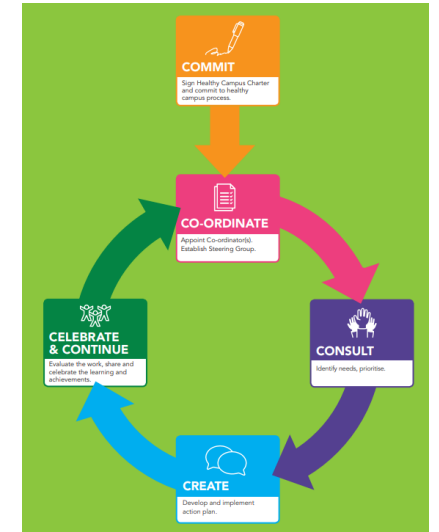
COMMIT
Sign Healthy Campus Charter and commit to healthy campus process.

CO-ORDINATE
Appoint Co-ordinator(s). Establish Steering Group.

CONSULT
Identify needs, prioritise.

CREATE
Develop and implement action plan.

CELEBRATE & CONTINUE
Evaluate the work, share and celebrate the learning and achievements.